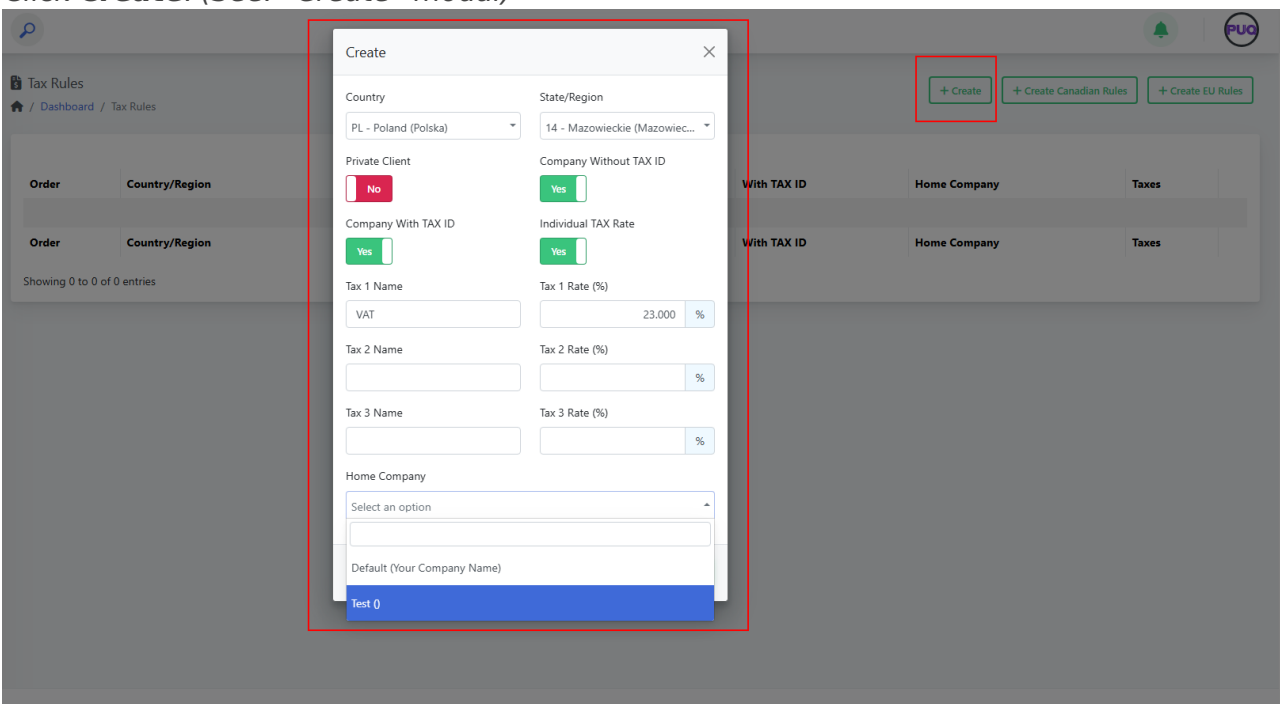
Click Create. (See: "Create" modal)

PUQ

Tax Rules
Dashboard / Tax Rules

+ Create
+ Create Canadian Rules
+ Create EU Rules

| Order | Country/Region | With TAX ID | Home Company | Taxes |
|---|---|---|---|---|
| Order | Country/Region | With TAX ID | Home Company | Taxes |

Showing 0 to 0 of 0 entries

Create

Country
PL - Poland (Polska)

State/Region
14 - Mazowieckie (Mazowiec...

Private Client
No

Company Without TAX ID
Yes

Company With TAX ID
Yes

Individual TAX Rate
Yes

Tax 1 Name
VAT

Tax 1 Rate (%)
23.000 %

Tax 2 Name

Tax 2 Rate (%)
%

Tax 3 Name

Tax 3 Rate (%)
%

Home Company
Select an option

Default (Your Company Name)
Test ()